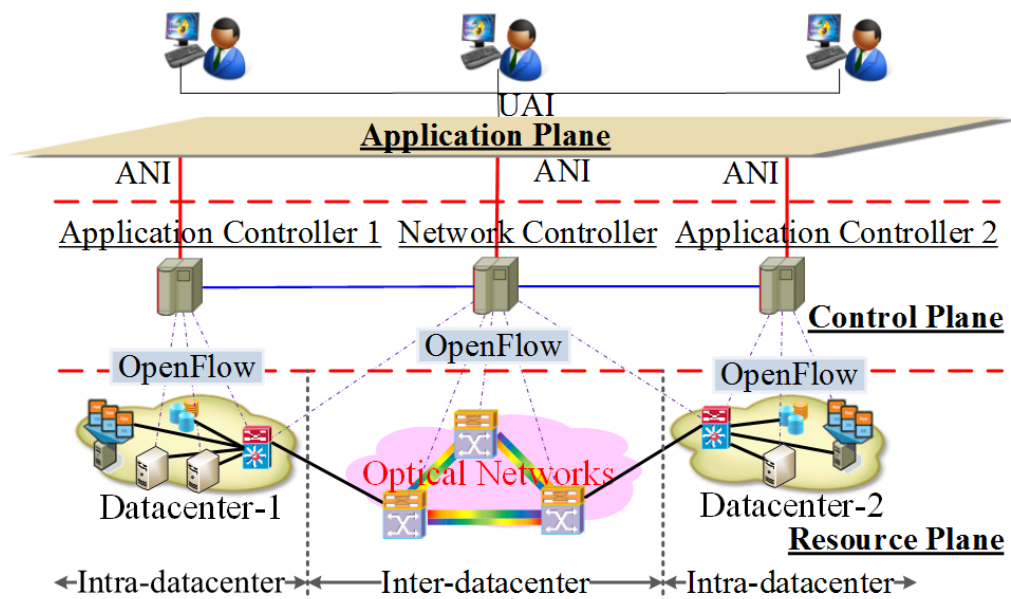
UAI

Application Plane

ANI

ANI

ANI

Application Controller 1

Network Controller

Application Controller 2

Control Plane

OpenFlow

OpenFlow

OpenFlow

Optical Networks

Datacenter-1

Datacenter-2

Resource Plane

Intra-datacenter

Inter-datacenter

Intra-datacenter